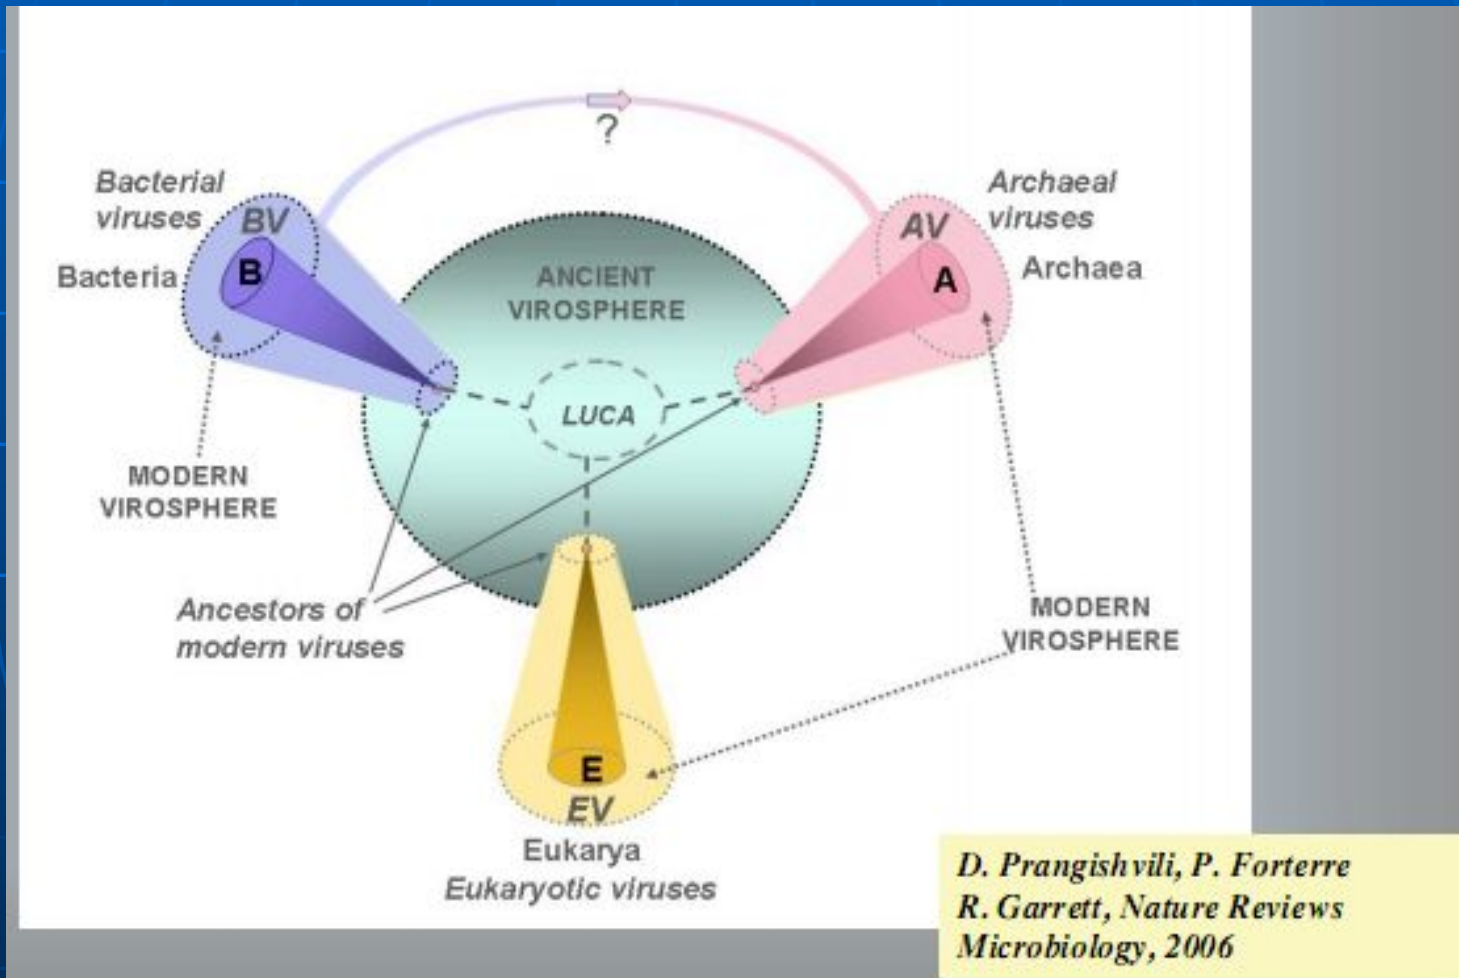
?

Bacterial viruses

BV

B

Bacteria

Archaeal viruses

AV

A

Archaea

ANCIENT VIROSPHERE

LUCA

MODERN VIROSPHERE

Ancestors of modern viruses

MODERN VIROSPHERE

E

EV

Eukarya

Eukaryotic viruses

D. Prangishvili, P. Forterre
R. Garrett, Nature Reviews
Microbiology, 2006